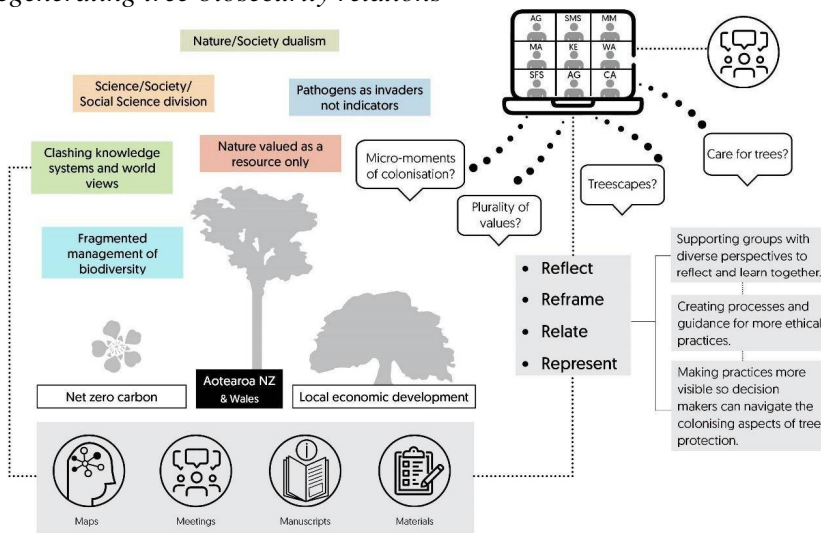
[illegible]enerating tree biosecurity relations

Nature/Society dualism

Science/Society/ Social Science division

Pathogens as invaders not indicators

Nature valued as a resource only

Clashing knowledge systems and world views

Fragmented management of biodiversity

| AG | SMS | MM |
|---|---|---|
| MA | KE | WA |
| SFS | AG | CA |

Micro-moments of colonisation?

Plurality of values?

Treescapes?

Care for trees?

• Reflect
• Reframe
• Relate
• Represent

Supporting groups with diverse perspectives to reflect and learn together.

Creating processes and guidance for more ethical practices.

Making practices more visible so decision makers can navigate the colonising aspects of tree protection.

Net zero carbon

Aotearoa NZ & Wales

Local economic development

Maps

Meetings

Manuscripts

Materials